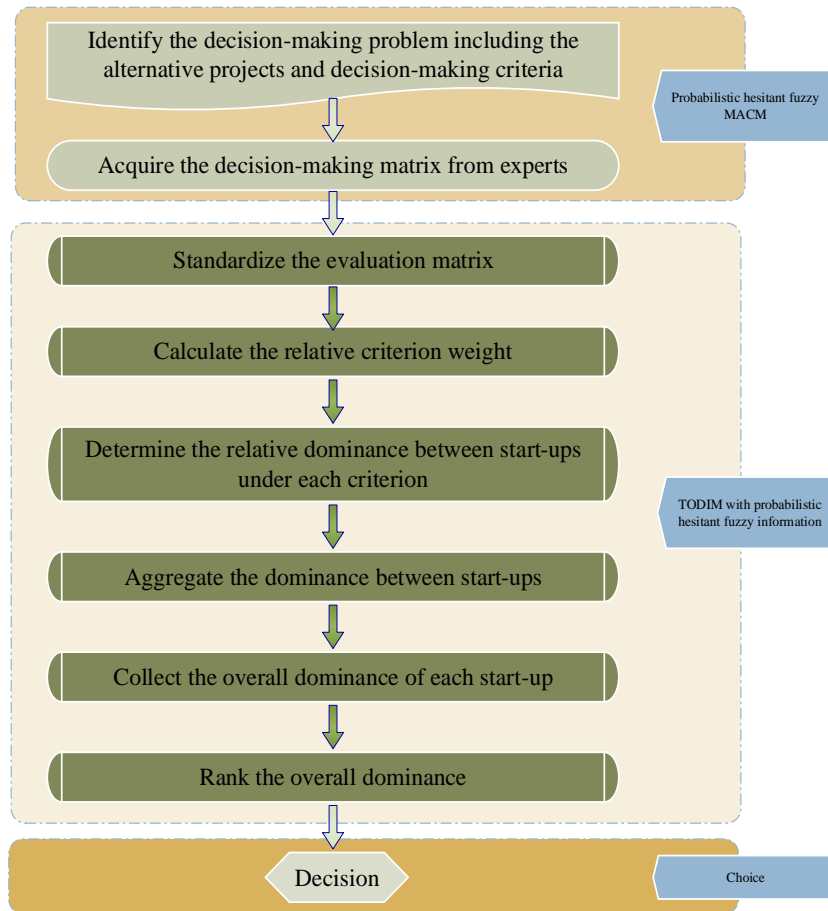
Identify the decision-making problem including the alternative projects and decision-making criteria

Probabilistic hesitant fuzzy MACM

Acquire the decision-making matrix from experts

Standardize the evaluation matrix

Calculate the relative criterion weight

Determine the relative dominance between start-ups under each criterion

TODIM with probabilistic hesitant fuzzy information

Aggregate the dominance between start-ups

Collect the overall dominance of each start-up

Rank the overall dominance

Decision

Choice